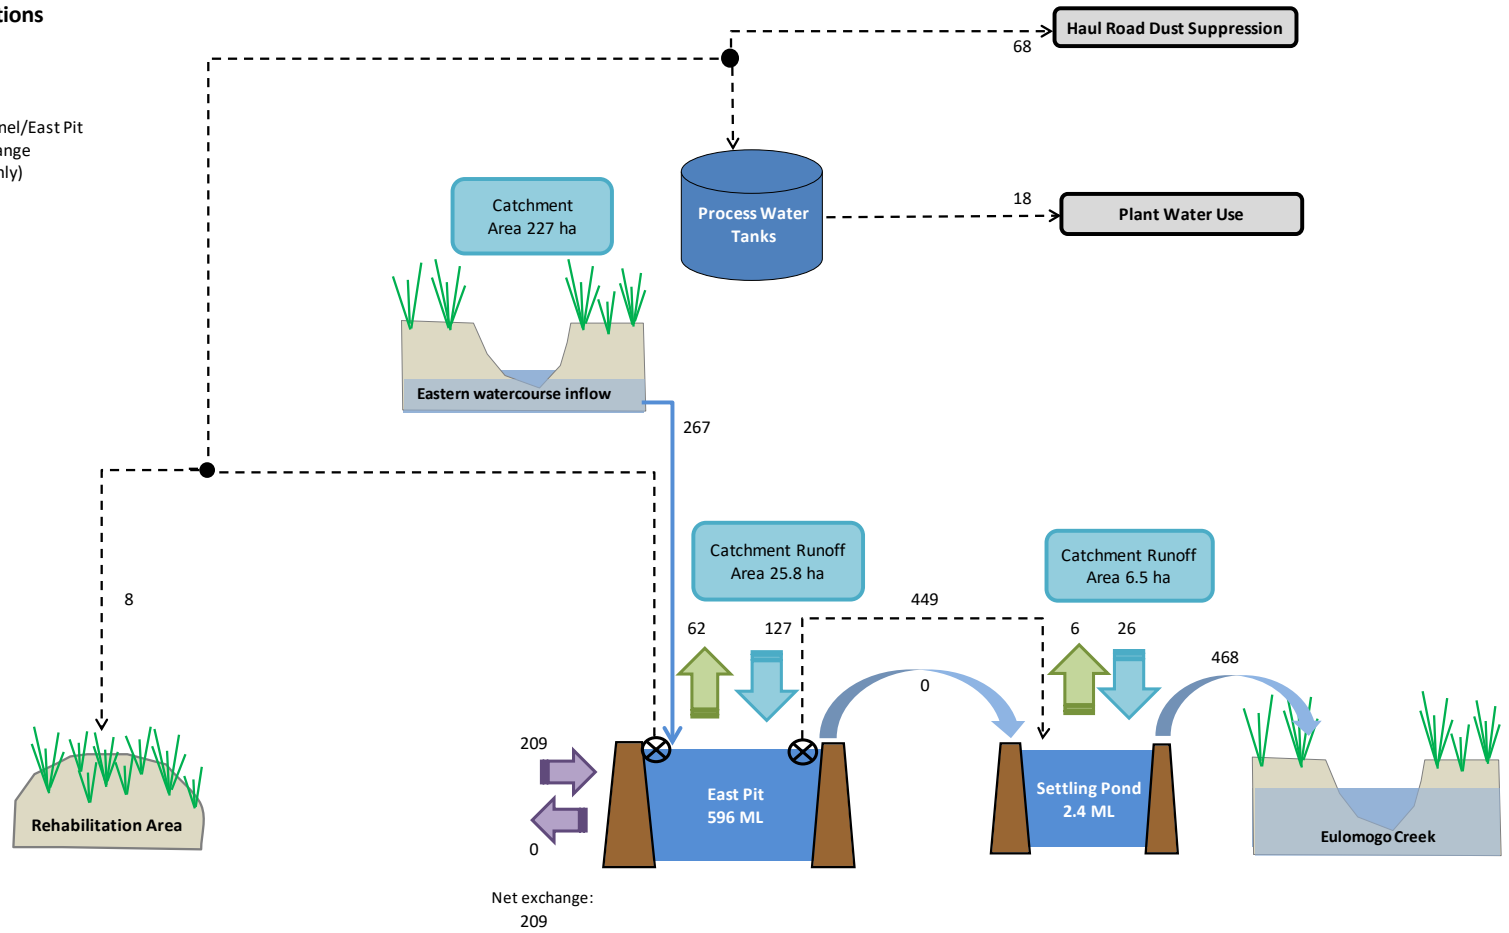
tions

nel/East Pit
ange
nly)

Haul Road Dust Suppression

68

Process Water Tanks

18

Plant Water Use

Catchment Area 227 ha

Eastern watercourse inflow

267

8

Catchment Runoff Area 25.8 ha

Catchment Runoff Area 6.5 ha

449

62

127

6

26

468

0

209

0

East Pit 596 ML

Settling Pond 2.4 ML

Rehabilitation Area

Eulomogo Creek

Net exchange: 209